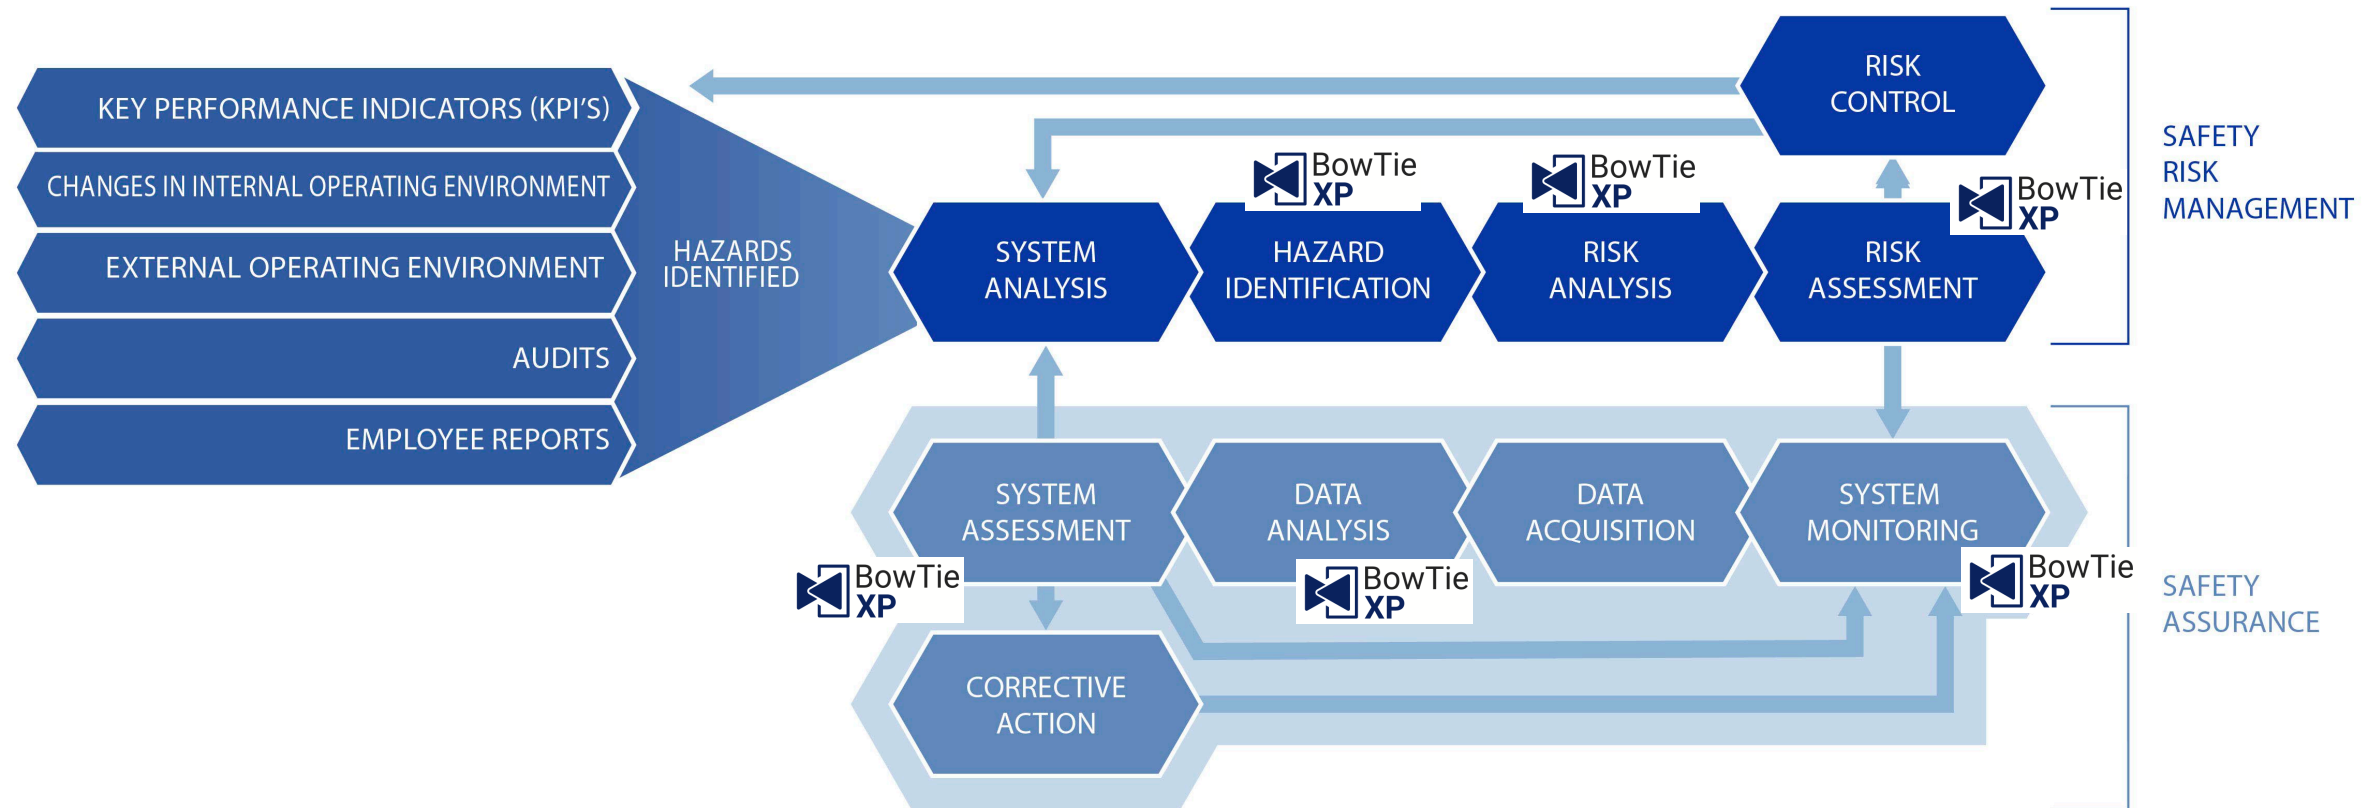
KEY PERFORMANCE INDICATORS (KPI'S)

CHANGES IN INTERNAL OPERATING ENVIRONMENT

EXTERNAL OPERATING ENVIRONMENT

AUDITS

EMPLOYEE REPORTS

HAZARDS IDENTIFIED

RISK CONTROL

SAFETY RISK MANAGEMENT

BowTie XP

BowTie XP

BowTie XP

SYSTEM ANALYSIS

HAZARD IDENTIFICATION

RISK ANALYSIS

RISK ASSESSMENT

SYSTEM ASSESSMENT

DATA ANALYSIS

DATA ACQUISITION

SYSTEM MONITORING

BowTie XP

BowTie XP

BowTie XP

SAFETY ASSURANCE

CORRECTIVE ACTION